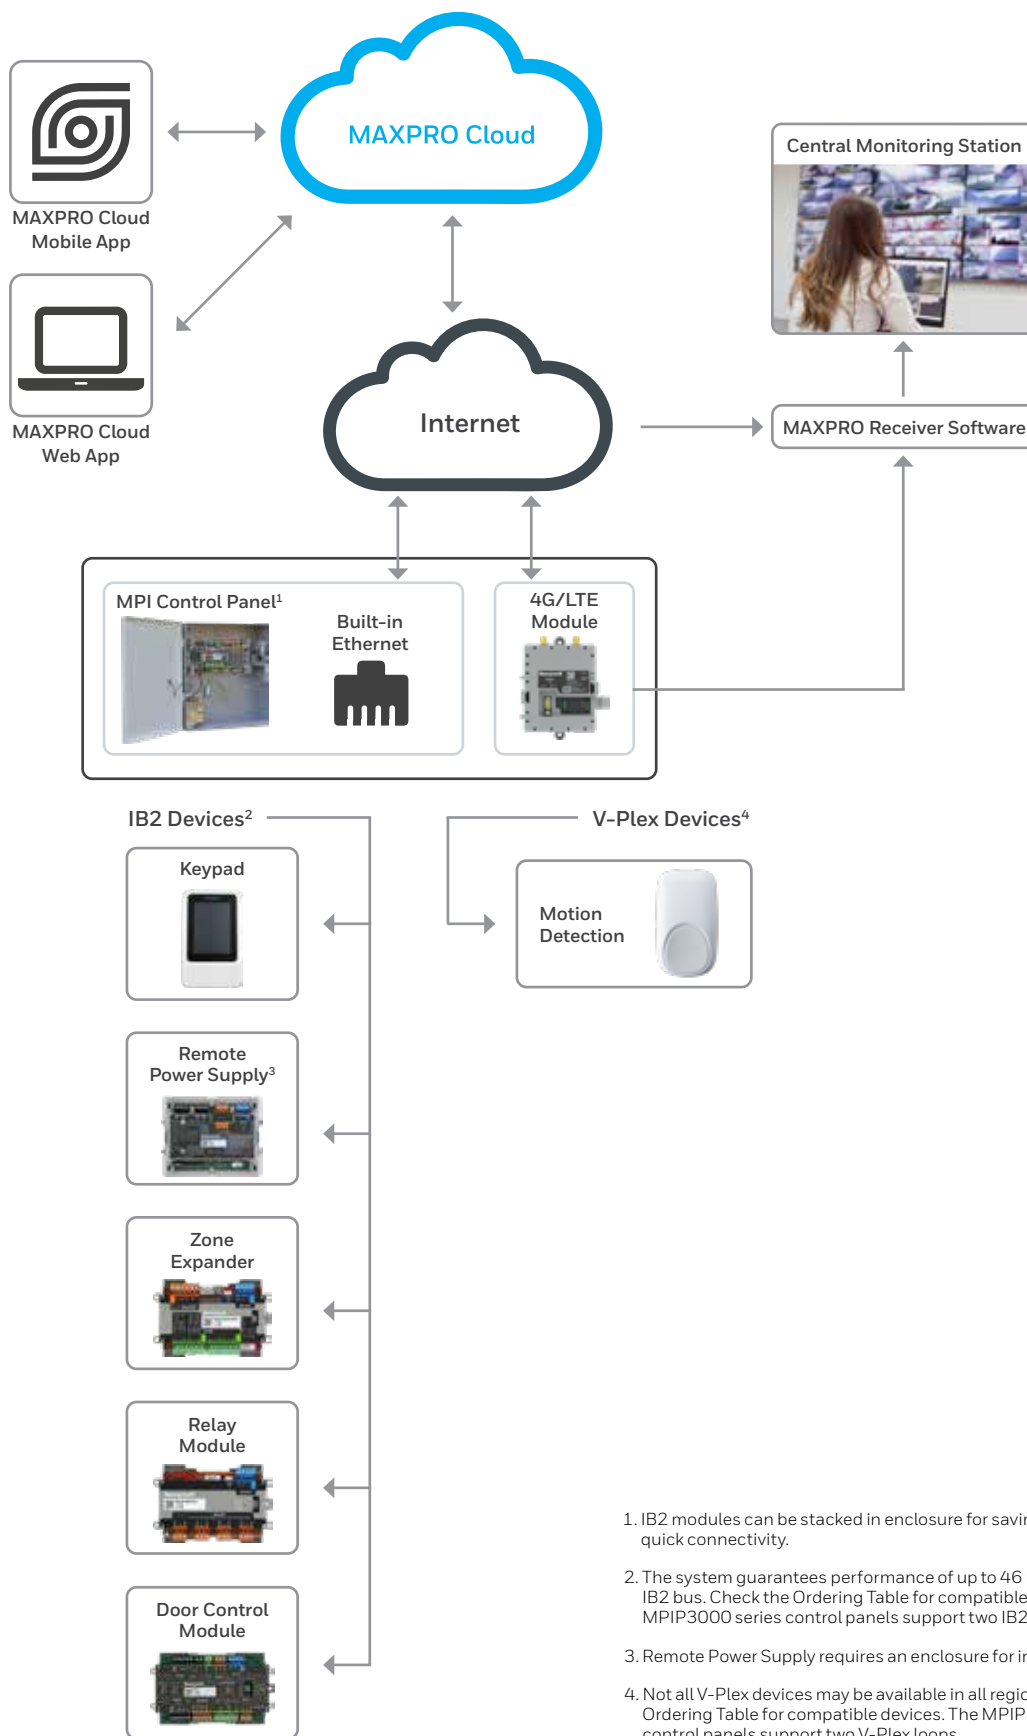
MAXPRO Cloud

MAXPRO Cloud Mobile App

MAXPRO Cloud Web App

Central Monitoring Station

Internet

MAXPRO Receiver Software

MPI Control Panel$^1$

Built-in Ethernet

4G/LTE Module

IB2 Devices$^2$

V-Plex Devices$^4$

Keypad

Motion Detection

Remote Power Supply$^3$

Zone Expander

Relay Module

Door Control Module

1. IB2 modules can be stacked in enclosure for savi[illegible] quick connectivity.

2. The system guarantees performance of up to 46 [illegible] IB2 bus. Check the Ordering Table for compatible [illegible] MPIP3000 series control panels support two IB2 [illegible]

3. Remote Power Supply requires an enclosure for i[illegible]

4. Not all V-Plex devices may be available in all regi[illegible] Ordering Table for compatible devices. The MPIP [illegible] control panels support two V-Plex loops.